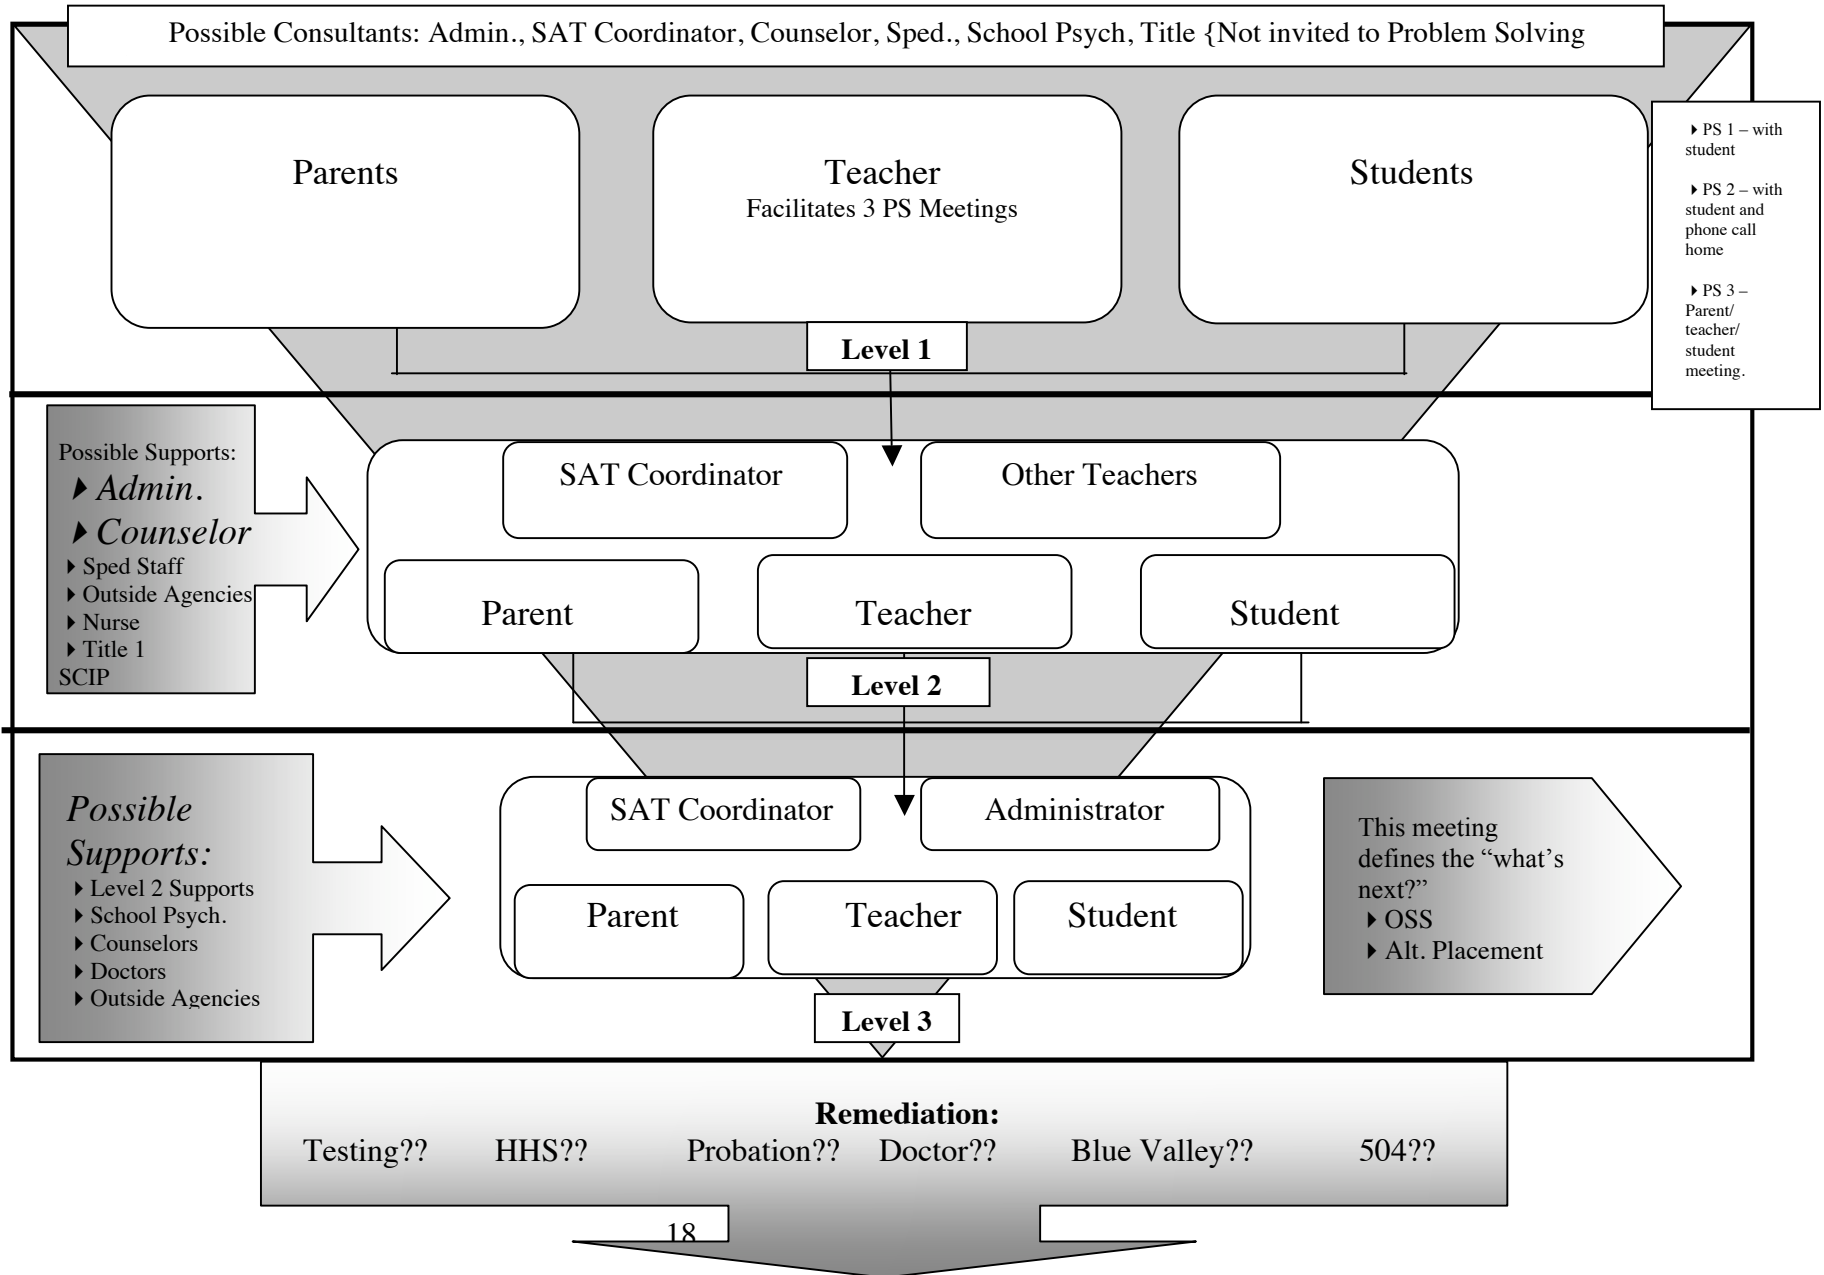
Possible Consultants: Admin., SAT Coordinator, Counselor, Sped., School Psych, Title {Not invited to Problem Solving

Parents

Teacher
Facilitates 3 PS Meetings

Students

‣ PS 1 – with student

‣ PS 2 – with student and phone call home

‣ PS 3 – Parent/ teacher/ student meeting.

Level 1

Possible Supports:
‣ Admin.
‣ Counselor
‣ Sped Staff
‣ Outside Agencies
‣ Nurse
‣ Title 1
SCIP

SAT Coordinator

Other Teachers

Parent

Teacher

Student

Level 2

Possible Supports:
‣ Level 2 Supports
‣ School Psych.
‣ Counselors
‣ Doctors
‣ Outside Agencies

SAT Coordinator

Administrator

Parent

Teacher

Student

This meeting defines the "what's next?"
‣ OSS
‣ Alt. Placement

Level 3

Remediation:
Testing?? HHS?? Probation?? Doctor?? Blue Valley?? 504??

18